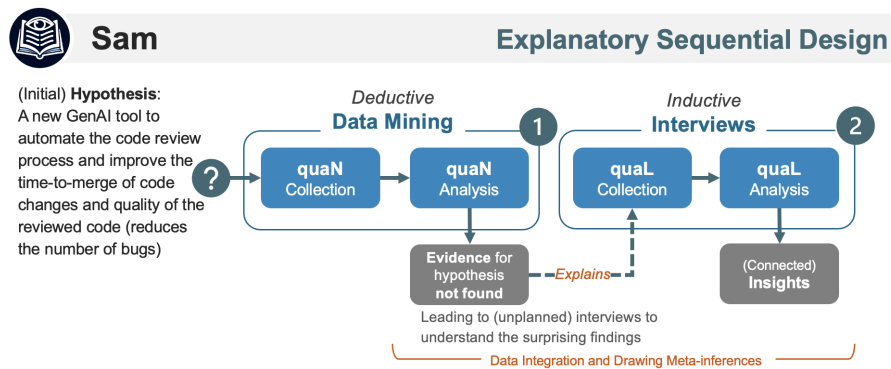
Sam

Explanatory Sequential Design

(Initial) **Hypothesis**: A new GenAI tool to automate the code review process and improve the time-to-merge of code changes and quality of the reviewed code (reduces the number of bugs)

?

Deductive
Data Mining
1

quaN
Collection

quaN
Analysis

Inductive
Interviews
2

quaL
Collection

quaL
Analysis

Evidence for hypothesis not found

Explains

(Connected)
Insights

Leading to (unplanned) interviews to understand the surprising findings

Data Integration and Drawing Meta-inferences